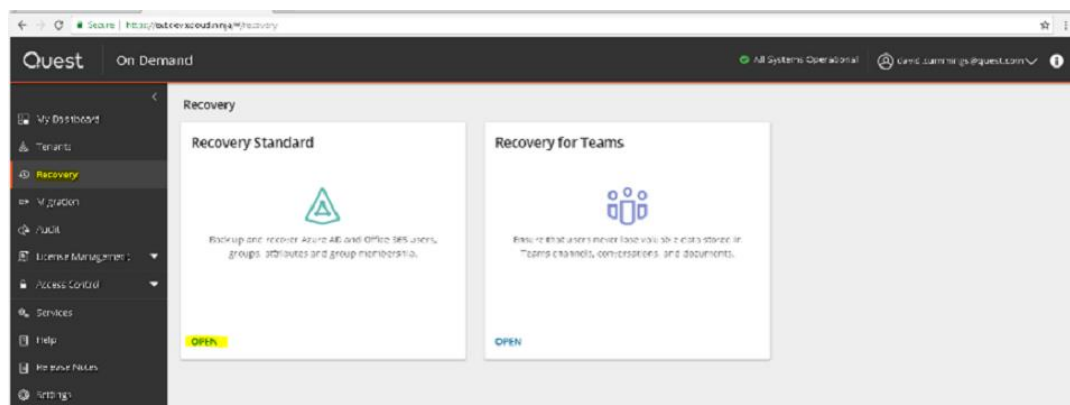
Secure | https://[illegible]/#/recovery

Quest On Demand

All Systems Operational david.cummings@quest.com

My Dashboard
Tenants
Recovery
Migration
Audit
License Management
Access Control
Services
Help
Release Notes
Settings

Recovery

Recovery Standard

Backup and recover Azure AD and Office 365 users, groups, attributes and group membership.

OPEN

Recovery for Teams

Ensure that users never lose valuable data stored in Teams channels, conversations, and documents.

OPEN